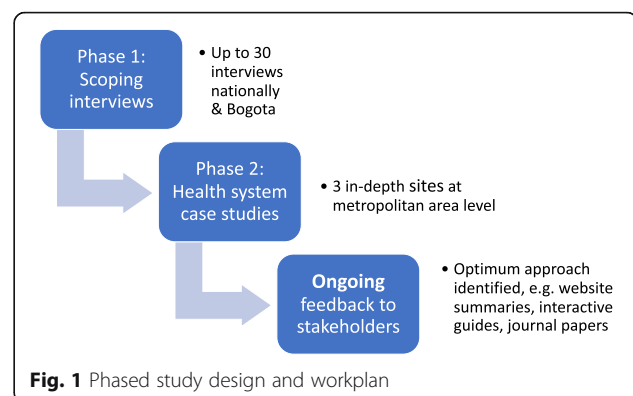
Phase 1: Scoping interviews

• Up to 30 interviews nationally & Bogota

Phase 2: Health system case studies

• 3 in-depth sites at metropolitan area level

Ongoing feedback to stakeholders

• Optimum approach identified, e.g. website summaries, interactive guides, journal papers

Fig. 1 Phased study design and workplan